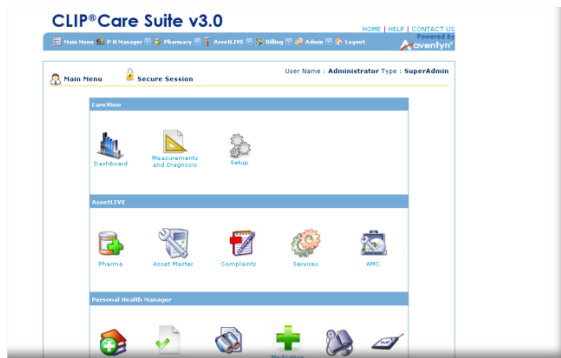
CLIP®Care Suite v3.0

HOME | HELP | CONTACT US

Powered by
Aventyn®

Main Menu | P H Manager | Pharmacy | AssetLIVE | Billing | Admin | Logout

Main Menu Secure Session

User Name : Administrator Type : SuperAdmin

CareView

Dashboard

Measurements and Diagnosis

Setup

AssetLIVE

Pharma

Asset Master

Complaints

Services

AMC

Personal Health Manager

Medication